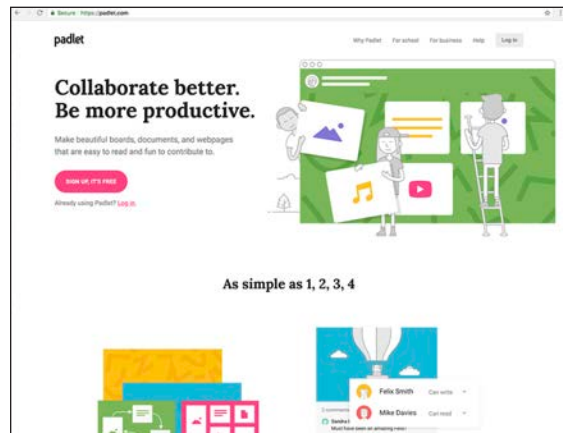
Secure | https://padlet.com

padlet

Why Padlet For school For business Help Log in

Collaborate better. Be more productive.

Make beautiful boards, documents, and webpages that are easy to read and fun to contribute to.

SIGN UP, IT'S FREE

Already using Padlet? Log in

As simple as 1, 2, 3, 4

Felix Smith Can write

Mike Davies Can read

2 comments

Sandra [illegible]

Must have been an amazing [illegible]